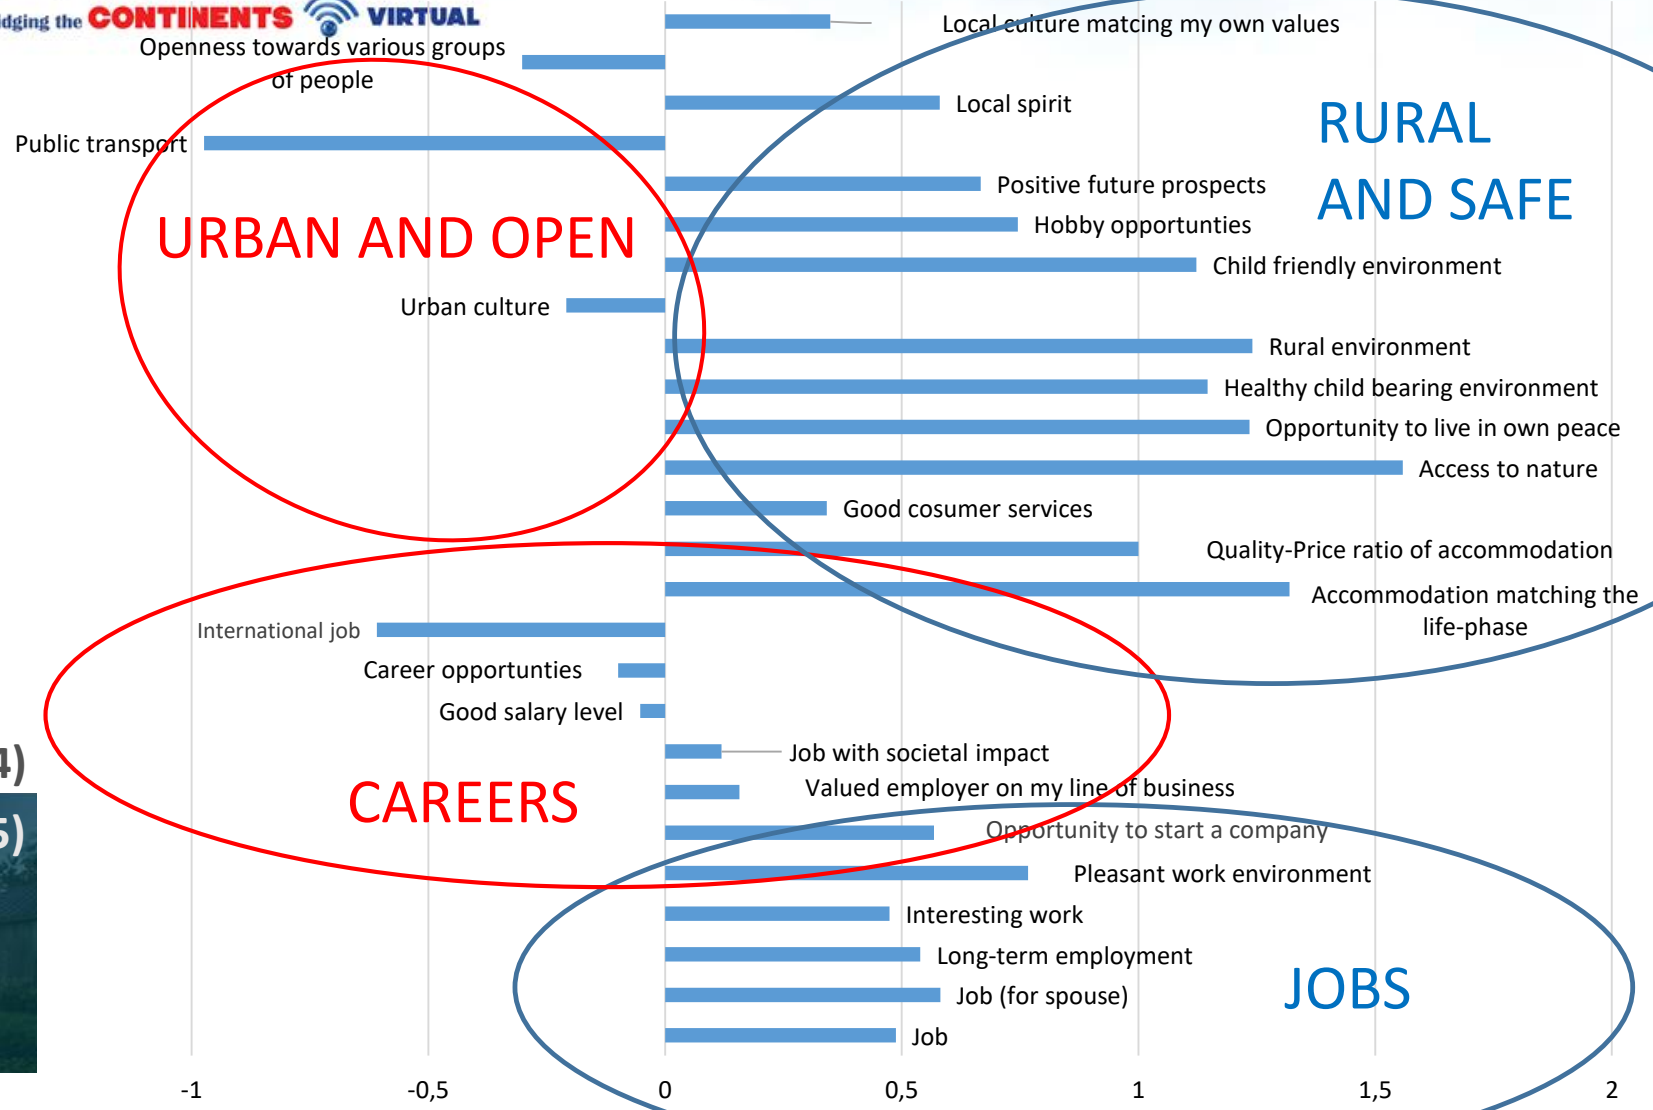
dging the CONTINENTS VIRTUAL

Openness towards various groups of people

Local culture matcing my own values

Local spirit

RURAL AND SAFE

Public transport

Positive future prospects

Hobby opportunties

URBAN AND OPEN

Child friendly environment

Urban culture

Rural environment

Healthy child bearing environment

Opportunity to live in own peace

Access to nature

Good cosumer services

Quality-Price ratio of accommodation

Accommodation matching the life-phase

International job

Career opportunties

Good salary level

4)

Job with societal impact

5)

CAREERS

Valued employer on my line of business

Opportunity to start a company

Pleasant work environment

Interesting work

Long-term employment

Job (for spouse)

JOBS

Job

-1 -0,5 0 0,5 1 1,5 2